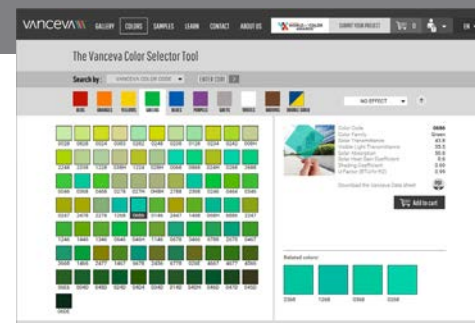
VANCEVA GALLERY COLORS SAMPLES LEARN CONTACT ABOUT US SUBMIT YOUR PROJECT 0 EN

The Vanceva Color Selector Tool

Search by: VANCEVA COLOR CODE ENTER CODE

REDS ORANGES YELLOWS GREENS BLUES PURPLES WHITE NEUTRALS BROWNS DOUBLE GREEN

NO EFFECT

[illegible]

Color Code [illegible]
Color Family Green
Solar Transmittance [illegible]
Visible Light Transmittance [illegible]
Solar Absorption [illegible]
Solar Heat Gain Coefficient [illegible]
Shading Coefficient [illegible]
U-Factor (BTU/h ft2) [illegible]

Download the Vanceva Data sheet

Add to cart

Related colors:

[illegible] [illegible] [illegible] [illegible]